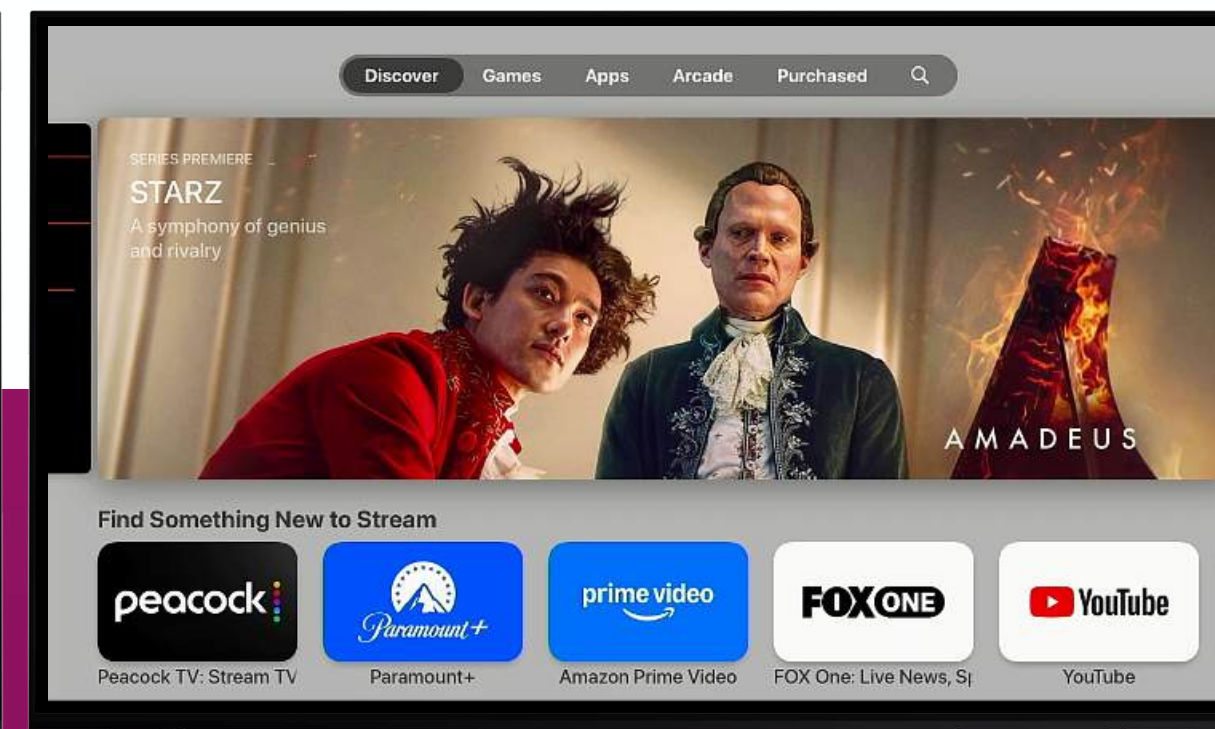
Discover Games Apps Arcade Purchased

SERIES PREMIERE
STARZ
A symphony of genius and rivalry

AMADEUS

Find Something New to Stream

peacock
Peacock TV: Stream TV

Paramount+
Paramount+

prime video
Amazon Prime Video

FOX ONE
FOX One: Live News, Sp

YouTube
YouTube